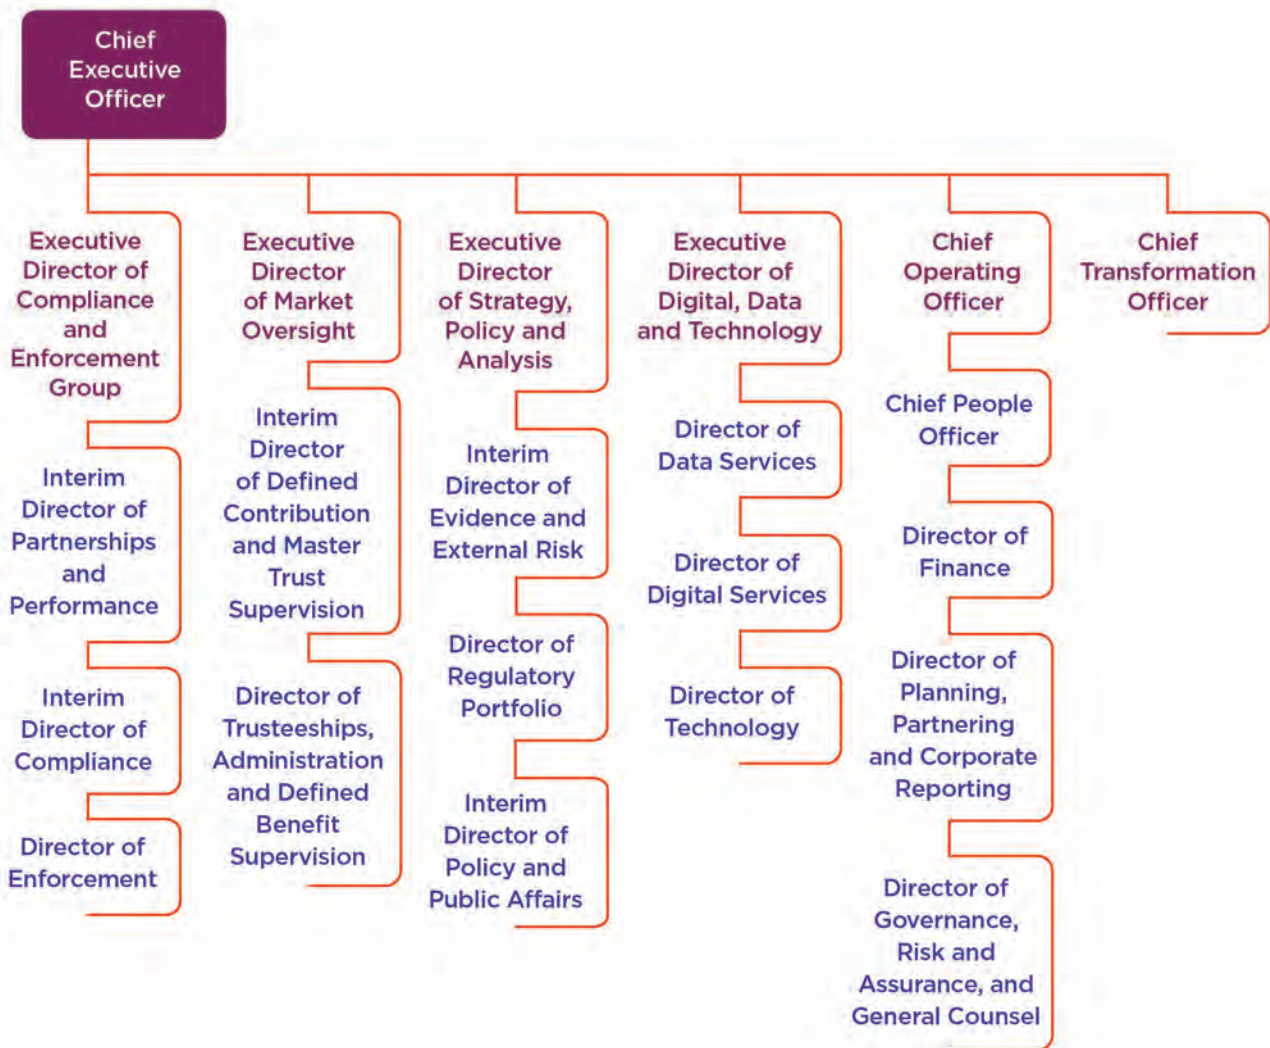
Chief Executive Officer

Executive Director of Compliance and Enforcement Group

Interim Director of Partnerships and Performance

Interim Director of Compliance

Director of Enforcement

Executive Director of Market Oversight

Interim Director of Defined Contribution and Master Trust Supervision

Director of Trusteeships, Administration and Defined Benefit Supervision

Executive Director of Strategy, Policy and Analysis

Interim Director of Evidence and External Risk

Director of Regulatory Portfolio

Interim Director of Policy and Public Affairs

Executive Director of Digital, Data and Technology

Director of Data Services

Director of Digital Services

Director of Technology

Chief Operating Officer

Chief People Officer

Director of Finance

Director of Planning, Partnering and Corporate Reporting

Director of Governance, Risk and Assurance, and General Counsel

Chief Transformation Officer